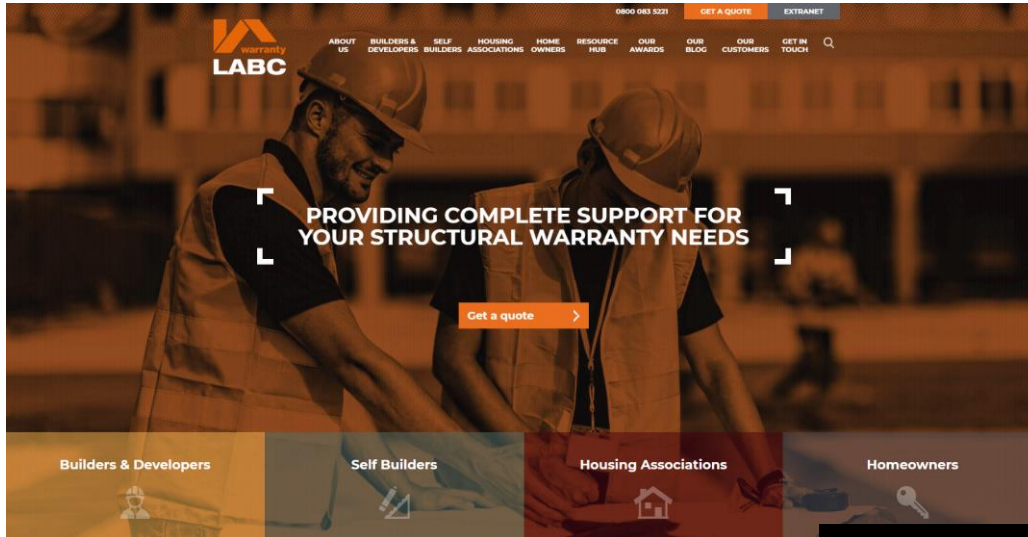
0800 083 5221 GET A QUOTE EXTRANET

warranty
LABC

ABOUT US
BUILDERS & DEVELOPERS
SELF BUILDERS
HOUSING ASSOCIATIONS
HOME OWNERS
RESOURCE HUB
OUR AWARDS
OUR BLOG
OUR CUSTOMERS
GET IN TOUCH

PROVIDING COMPLETE SUPPORT FOR YOUR STRUCTURAL WARRANTY NEEDS

Get a quote

Builders & Developers
Self Builders
Housing Associations
Homeowners